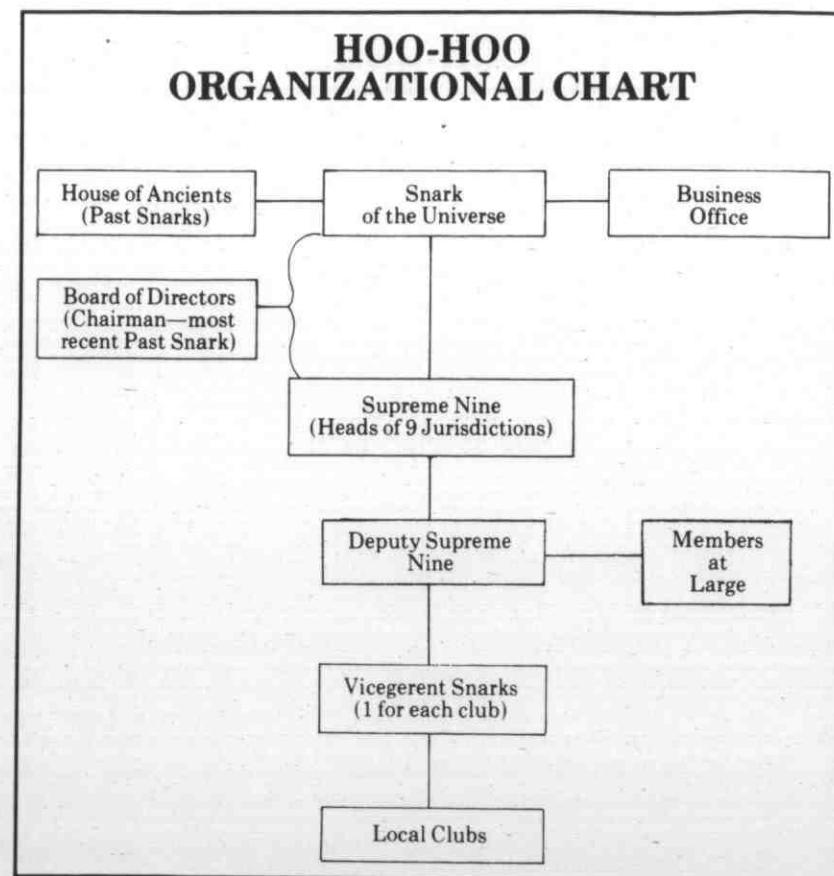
HOO-HOO
ORGANIZATIONAL CHART

House of Ancients (Past Snarks)

Snark of the Universe

Business Office

Board of Directors (Chairman—most recent Past Snark)

Supreme Nine (Heads of 9 Jurisdictions)

Deputy Supreme Nine

Members at Large

Vicegerent Snarks (1 for each club)

Local Clubs